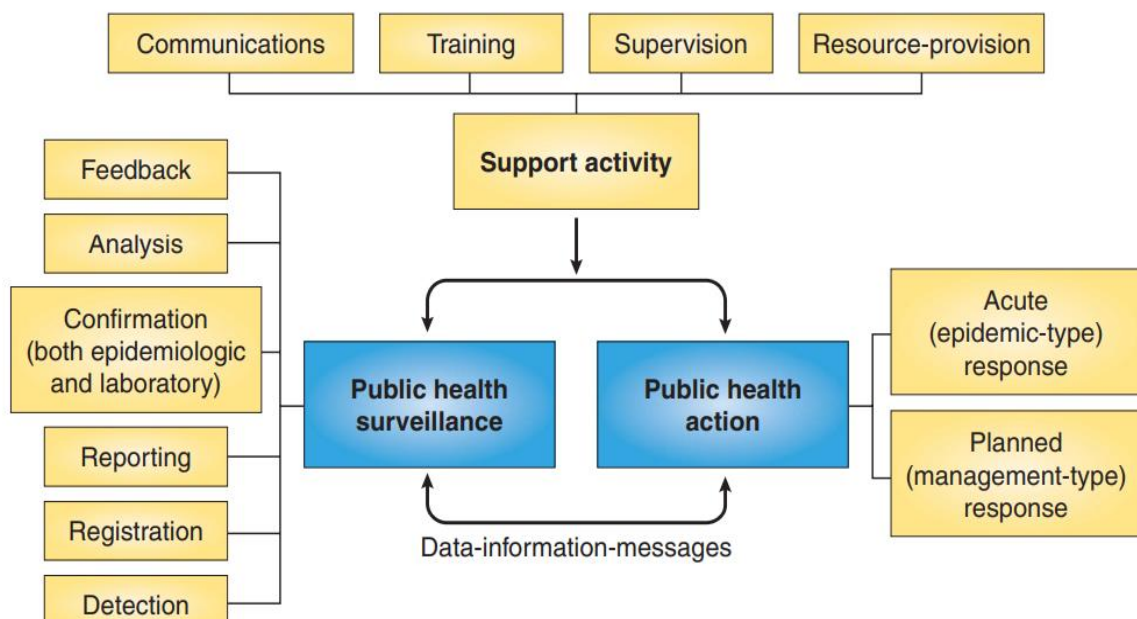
Communications

Training

Supervision

Resource-provision

Support activity

Feedback

Analysis

Confirmation (both epidemiologic and laboratory)

Reporting

Registration

Detection

Public health surveillance

Public health action

Acute (epidemic-type) response

Planned (management-type) response

Data-information-messages